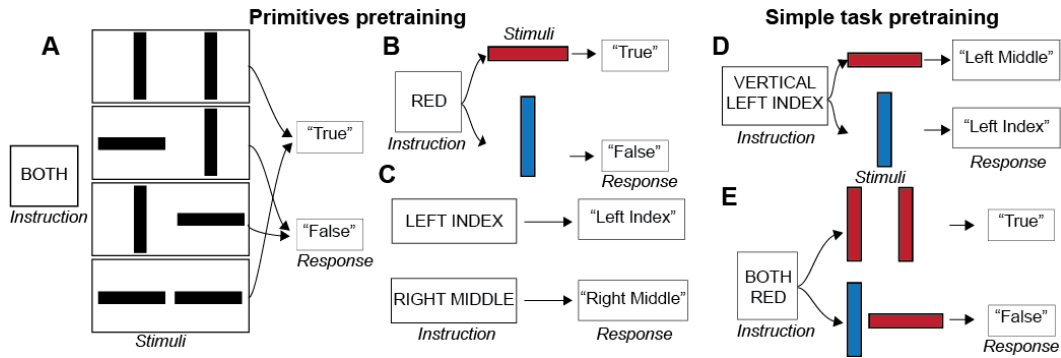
Primitives pretraining

Simple task pretraining

A

BOTH

Instruction

"True"

"False"

Response

Stimuli

B

Stimuli

RED

Instruction

"True"

"False"

Response

C

LEFT INDEX

"Left Index"

RIGHT MIDDLE

"Right Middle"

Instruction

Response

D

VERTICAL LEFT INDEX

Instruction

"Left Middle"

"Left Index"

Response

Stimuli

E

BOTH RED

Instruction

"True"

"False"

Response